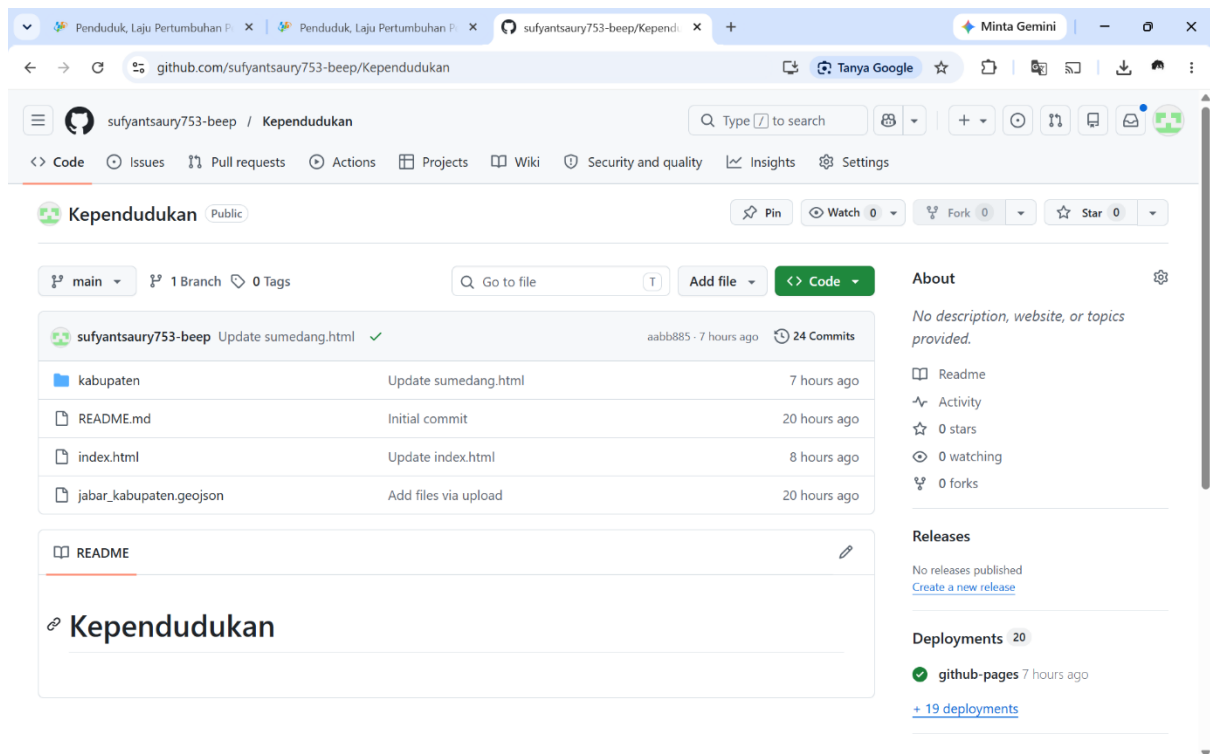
Penduduk, Laju Pertumbuhan P
Penduduk, Laju Pertumbuhan P
sufyantsaury753-beep/Kependu
Minta Gemini

github.com/sufyantsaury753-beep/Kependudukan
Tanya Google

sufyantsaury753-beep / Kependudukan
Type / to search

Code Issues Pull requests Actions Projects Wiki Security and quality Insights Settings

Kependudukan Public
Pin Watch 0 Fork 0 Star 0

main 1 Branch 0 Tags Go to file T Add file Code

sufyantsaury753-beep Update sumedang.html aabb885 · 7 hours ago 24 Commits

| | | |
|---|---|---|
| kabupaten | Update sumedang.html | 7 hours ago |
| README.md | Initial commit | 20 hours ago |
| index.html | Update index.html | 8 hours ago |
| jabar_kabupaten.geojson | Add files via upload | 20 hours ago |

README

Kependudukan

About

No description, website, or topics provided.

Readme
Activity
0 stars
0 watching
0 forks

Releases

No releases published
Create a new release

Deployments 20

github-pages 7 hours ago
+ 19 deployments